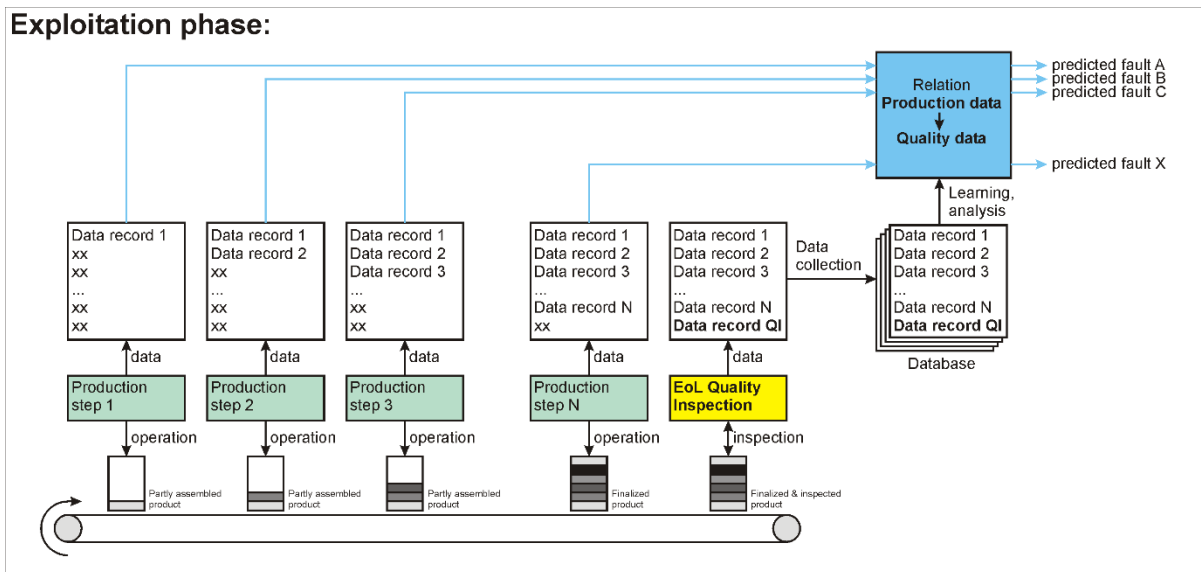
Exploitation phase:

Relation
Production data
Quality data

predicted fault A
predicted fault B
predicted fault C
predicted fault X

Learning, analysis

Data record 1
xx
xx
...
xx
xx

Data record 1
Data record 2
xx
...
xx
xx

Data record 1
Data record 2
Data record 3
...
xx
xx

Data record 1
Data record 2
Data record 3
...
Data record N
xx

Data record 1
Data record 2
Data record 3
...
Data record N
Data record QI

Data collection

Data record 1
Data record 2
Data record 3
...
Data record N
Data record QI

Database

data
data
data
data
data

Production step 1
Production step 2
Production step 3
Production step N
EoL Quality Inspection

operation
operation
operation
operation
inspection

Partly assembled product
Partly assembled product
Partly assembled product
Finalized product
Finalized & inspected product